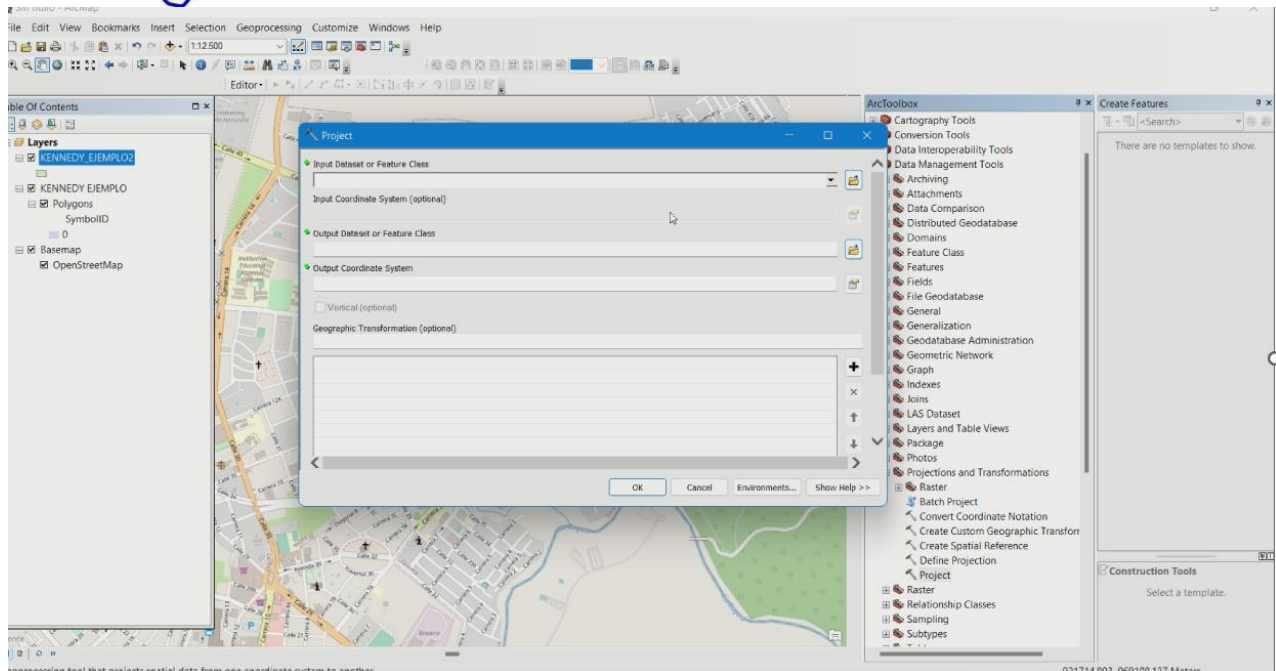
ile Edit View Bookmarks Insert Selection Geoprocessing Customize Windows Help
1:12.500
Editor

ble Of Contents
Layers
KENNEDY_EJEMPLO2
KENNEDY EJEMPLO
Polygons
SymbolID
0
Basemap
OpenStreetMap

Project
Input Dataset or Feature Class
Input Coordinate System (optional)
Output Dataset or Feature Class
Output Coordinate System
Vertical (optional)
Geographic Transformation (optional)
OK Cancel Environments... Show Help >>

ArcToolbox
Cartography Tools
Conversion Tools
Data Interoperability Tools
Data Management Tools
Archiving
Attachments
Data Comparison
Distributed Geodatabase
Domains
Feature Class
Features
Fields
File Geodatabase
General
Generalization
Geodatabase Administration
Geometric Network
Graph
Indexes
Joins
LAS Dataset
Layers and Table Views
Package
Photos
Projections and Transformations
Raster
Batch Project
Convert Coordinate Notation
Create Custom Geographic Transforn
Create Spatial Reference
Define Projection
Project
Raster
Relationship Classes
Sampling
Subtypes

Create Features
<Search>
There are no templates to show.
Construction Tools
Select a template.

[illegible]processing tool that projects spatial data from one coordinate system to another.
921714.903 969108.127 Meters